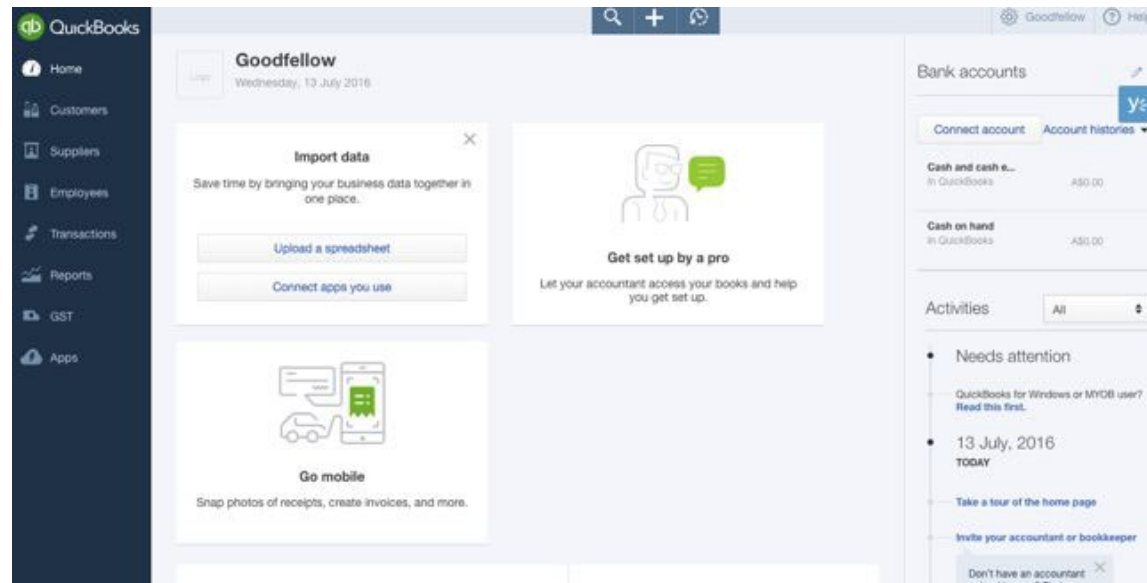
QuickBooks

Home
Customers
Suppliers
Employees
Transactions
Reports
GST
Apps

Goodfellow
Help

Logo

Goodfellow
Wednesday, 13 July 2016

Import data
Save time by bringing your business data together in one place.
Upload a spreadsheet
Connect apps you use

Get set up by a pro
Let your accountant access your books and help you get set up.

Go mobile
Snap photos of receipts, create invoices, and more.

Bank accounts
ya
Connect account
Account histories
Cash and cash e...
In QuickBooks
A$0.00
Cash on hand
In QuickBooks
A$0.00

Activities
All
Needs attention
QuickBooks for Windows or MYOB user? Read this first.
13 July, 2016
TODAY
Take a tour of the home page
Invite your accountant or bookkeeper
Don't have an accountant